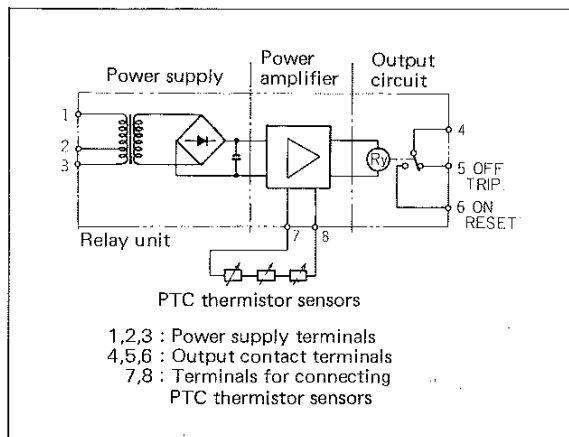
Power supply

Power amplifier

Output circuit

1

2

3

Ry

4

5 OFF TRIP

6 ON RESET

Relay unit

7

8

PTC thermistor sensors

1,2,3 : Power supply terminals
4,5,6 : Output contact terminals
7,8 : Terminals for connecting PTC thermistor sensors